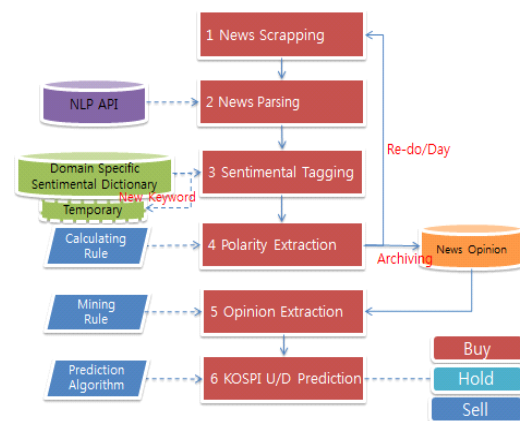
1 News Scrapping

NLP API

2 News Parsing

Re-do/Day

Domain Specific Sentimental Dictionary

3 Sentimental Tagging

New Keyword

Temporary

Calculating Rule

4 Polarity Extraction

News Opinion

Archiving

Mining Rule

5 Opinion Extraction

Prediction Algorithm

6 KOSPI U/D Prediction

Buy

Hold

Sell